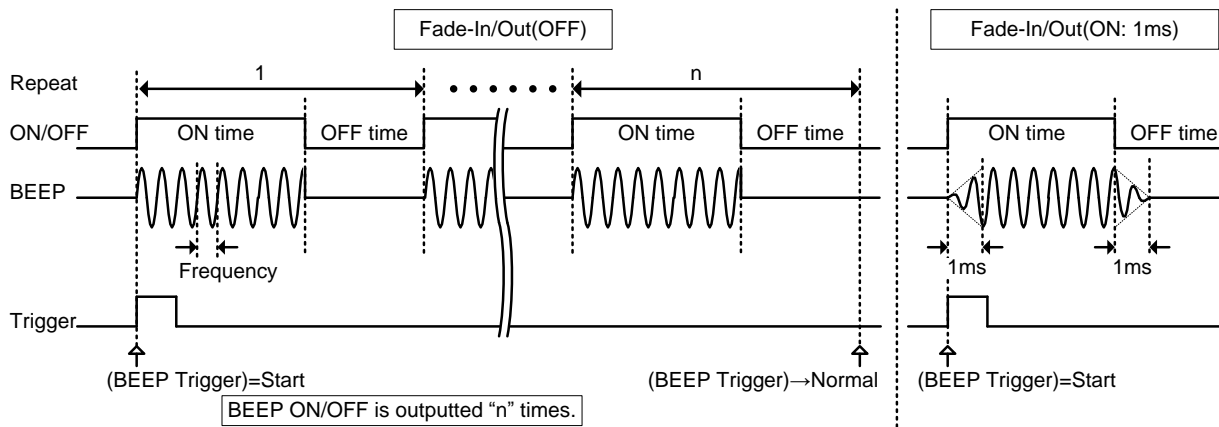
Fade-In/Out(OFF)

Fade-In/Out(ON: 1ms)

Repeat

1

n

ON/OFF

ON time

OFF time

ON time

OFF time

ON time

OFF time

BEEP

Frequency

1ms

1ms

Trigger

(BEEP Trigger)=Start

(BEEP Trigger)→Normal

(BEEP Trigger)=Start

BEEP ON/OFF is outputted “n” times.